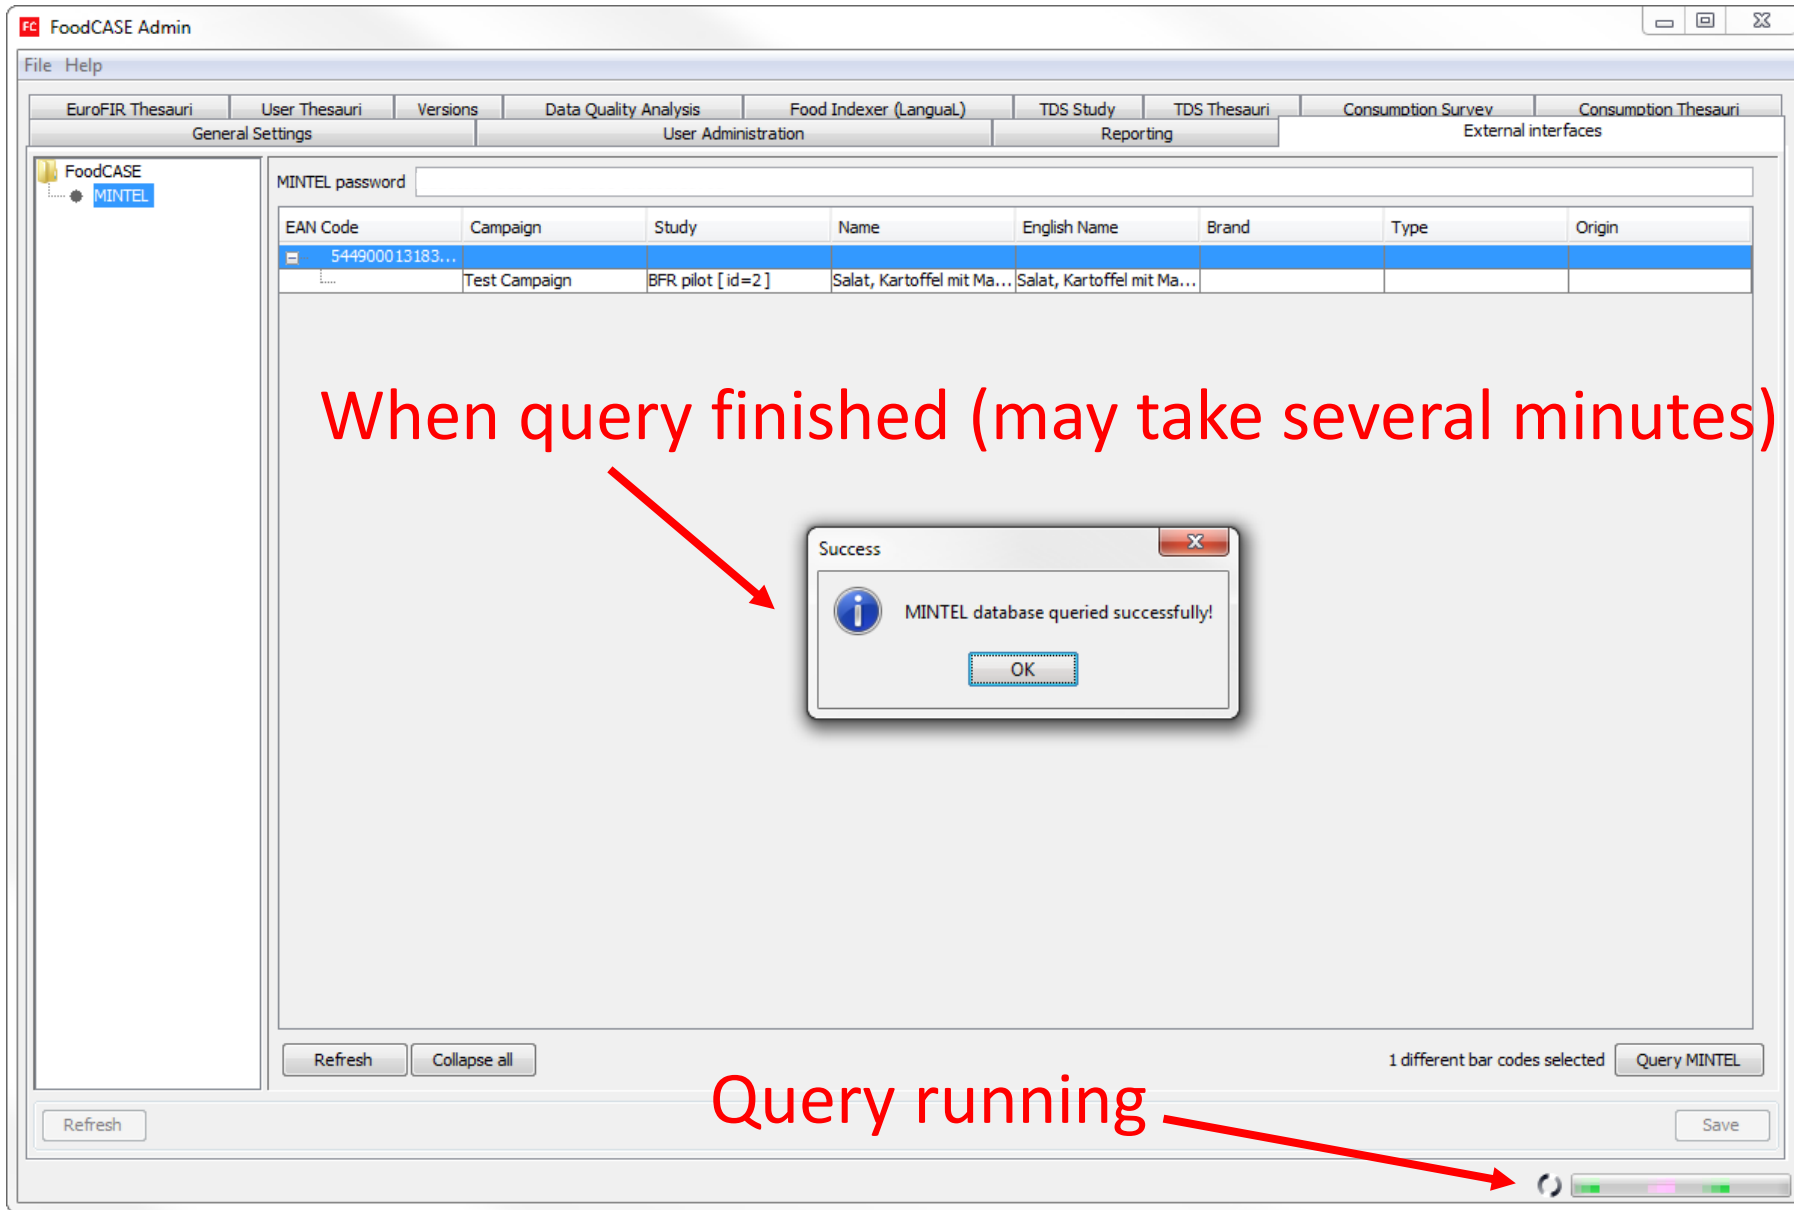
FC FoodCASE Admin

File Help

EuroFIR Thesauri | User Thesauri | Versions | Data Quality Analysis | Food Indexer (LanguaL) | TDS Study | TDS Thesauri | Consumption Survey | Consumption Thesauri
General Settings | User Administration | Reporting | External interfaces

FoodCASE
MINTEL

MINTEL password

| EAN Code | Campaign | Study | Name | English Name | Brand | Type | Origin |
|---|---|---|---|---|---|---|---|
| 544900013183... | | | | | | | |
| | Test Campaign | BFR pilot [ id=2 ] | Salat, Kartoffel mit Ma... | Salat, Kartoffel mit Ma... | | | |

When query finished (may take several minutes)

Success

MINTEL database queried successfully!

OK

Refresh Collapse all

1 different bar codes selected Query MINTEL

Refresh

Query running

Save